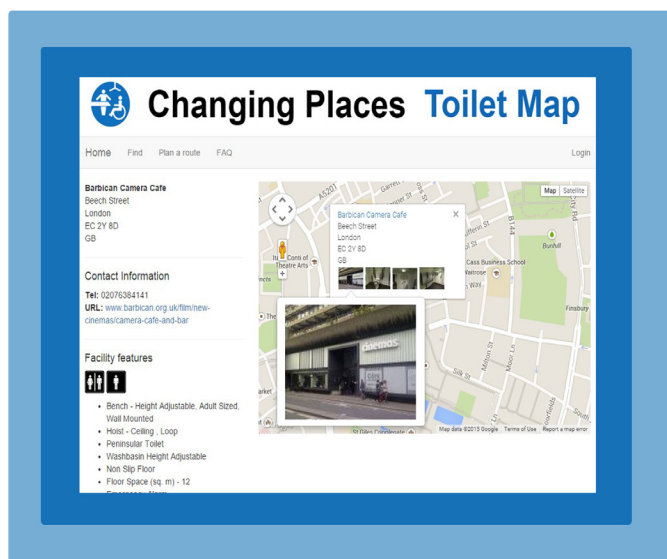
Changing Places Toilet Map

Home Find Plan a route FAQ Login

Barbican Camera Cafe
Beech Street
London
EC 2Y 8D
GB

Contact Information

Tel: 02076384141
URL: www.barbican.org.uk/film/new-cinemas/camera-cafe-and-bar

Facility features

- Bench - Height Adjustable, Adult Sized, Wall Mounted
- Hoist - Ceiling , Loop
- Peninsular Toilet
- Washbasin Height Adjustable
- Non Slip Floor
- Floor Space (sq. m) - 12

Map Satellite

Barbican Camera Cafe
Beech Street
London
EC 2Y 8D
GB

A5201
Garrett
Dufferin St
B144
Bunhill
Cass Business School
Waitrose
Conti of Theatre Arts
Finsbury
Silk St
Milton St
Moor Ln
cinemas
St Giles Cripplegate
Map data ©2015 Google Terms of Use Report a map error